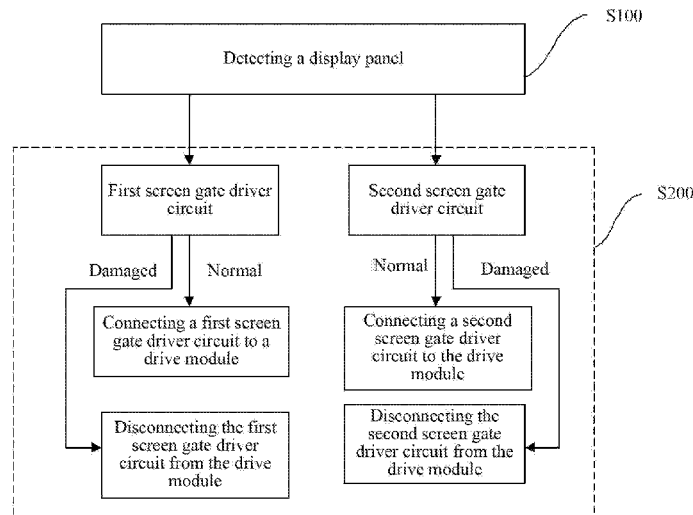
S100

Detecting a display panel

S200

First screen gate driver circuit

Second screen gate driver circuit

Damaged

Normal

Normal

Damaged

Connecting a first screen gate driver circuit to a drive module

Connecting a second screen gate driver circuit to the drive module

Disconnecting the first screen gate driver circuit from the drive module

Disconnecting the second screen gate driver circuit from the drive module